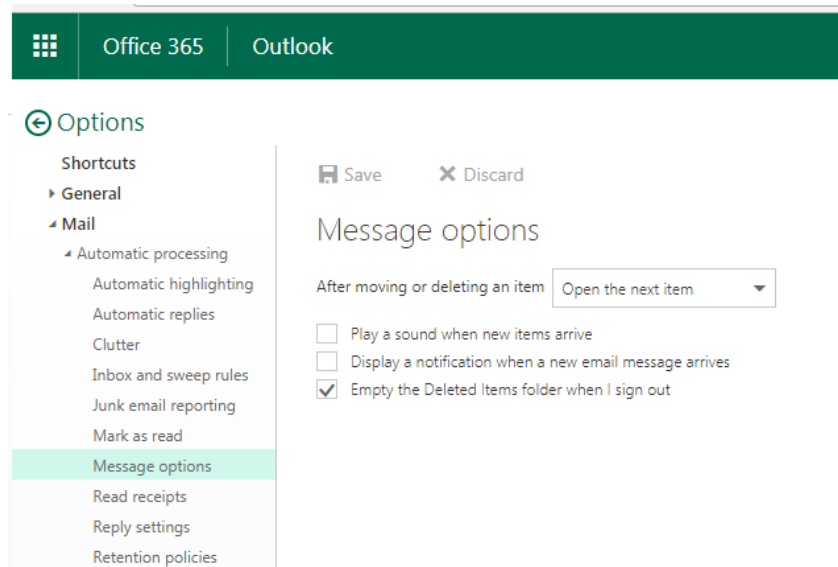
Office 365 Outlook

Options

Shortcuts
General
Mail
Automatic processing
Automatic highlighting
Automatic replies
Clutter
Inbox and sweep rules
Junk email reporting
Mark as read
Message options
Read receipts
Reply settings
Retention policies

Save Discard

Message options

After moving or deleting an item Open the next item

Play a sound when new items arrive
Display a notification when a new email message arrives
Empty the Deleted Items folder when I sign out